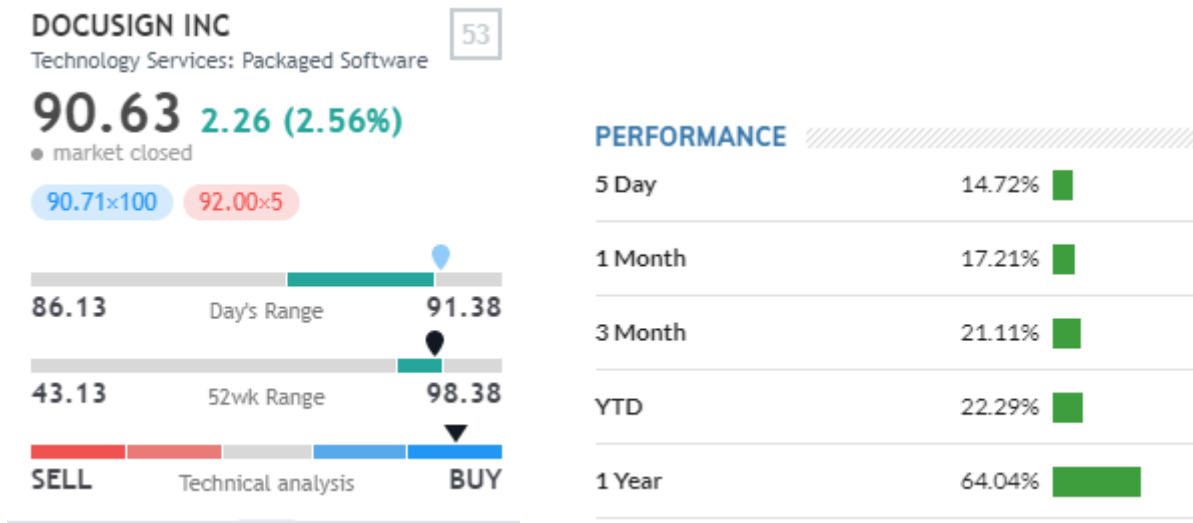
DOCUSIGN INC
53
Technology Services: Packaged Software

90.63 2.26 (2.56%)
market closed

90.71×100 92.00×5

86.13 Day's Range 91.38

43.13 52wk Range 98.38

SELL Technical analysis BUY

PERFORMANCE

| | |
|---|---|
| 5 Day | 14.72% |
| 1 Month | 17.21% |
| 3 Month | 21.11% |
| YTD | 22.29% |
| 1 Year | 64.04% |